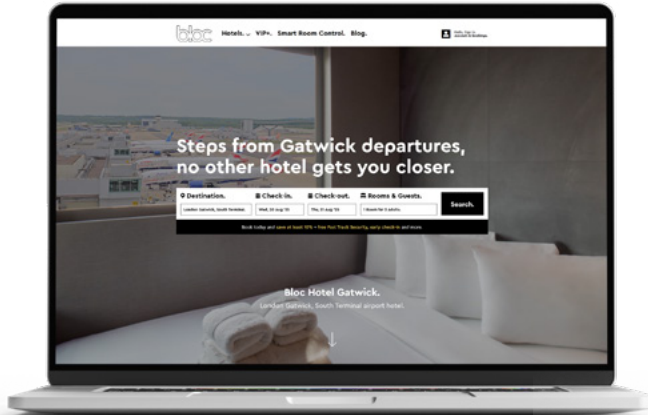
bloc Hotels. VIP+. Smart Room Control. Blog.

Hello, Sign in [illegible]

Steps from Gatwick departures, no other hotel gets you closer.

Destination. Check-in. Check-out. Rooms & Guests.

London Gatwick, South Terminal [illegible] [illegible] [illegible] Search.

Book today and save at least 10% + free Fast Track Security, early check-in and more

Bloc Hotel Gatwick.

London Gatwick, South Terminal airport hotel.